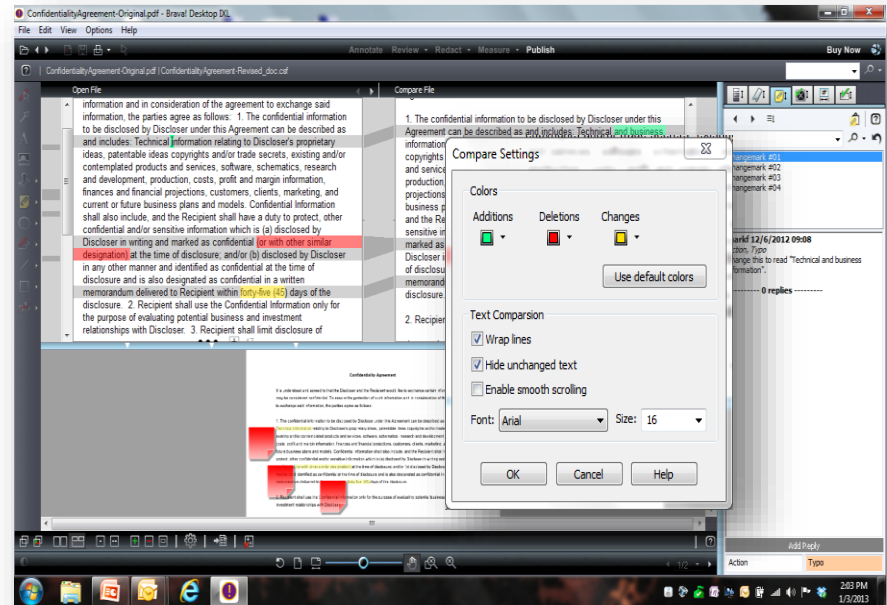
ConfidentialityAgreement-Original.pdf - Brava! Desktop DXL

File Edit View Options Help

Annotate Review Redact Measure Publish

Buy Now

ConfidentialityAgreement-Original.pdf | ConfidentialityAgreement-Revised_doc.csf

Open File

information and in consideration of the agreement to exchange said information, the parties agree as follows: 1. The confidential information to be disclosed by Discloser under this Agreement can be described as and includes: Technical information relating to Discloser's proprietary ideas, patentable ideas copyrights and/or trade secrets, existing and/or contemplated products and services, software, schematics, research and development, production, costs, profit and margin information, finances and financial projections, customers, clients, marketing, and current or future business plans and models. Confidential Information shall also include, and the Recipient shall have a duty to protect, other confidential and/or sensitive information which is (a) disclosed by Discloser in writing and marked as confidential (or with other similar designation) at the time of disclosure; and/or (b) disclosed by Discloser in any other manner and identified as confidential at the time of disclosure and is also designated as confidential in a written memorandum delivered to Recipient within forty-five (45) days of the disclosure. 2. Recipient shall use the Confidential Information only for the purpose of evaluating potential business and investment relationships with Discloser. 3. Recipient shall limit disclosure of

Compare File

1. The confidential information to be disclosed by Discloser under this Agreement can be described as and includes: Technical and business information copyrights and service production, projections business p and the Re sensitive in marked as Discloser i of disclosu memorand disclosure.

2. Recipien

Compare Settings

Colors

Additions Deletions Changes

Use default colors

Text Comparsion

Wrap lines

Hide unchanged text

Enable smooth scrolling

Font: Arial Size: 16

OK Cancel Help

Confidentiality Agreement

hangemark #01
hangemark #02
hangemark #03
hangemark #04

markl 12/6/2012 09:08
ction, Typo
hange this to read "Technical and business formation".

--------- 0 replies ---------

Add Reply

Action Typo

1/2

2:03 PM
1/3/2013